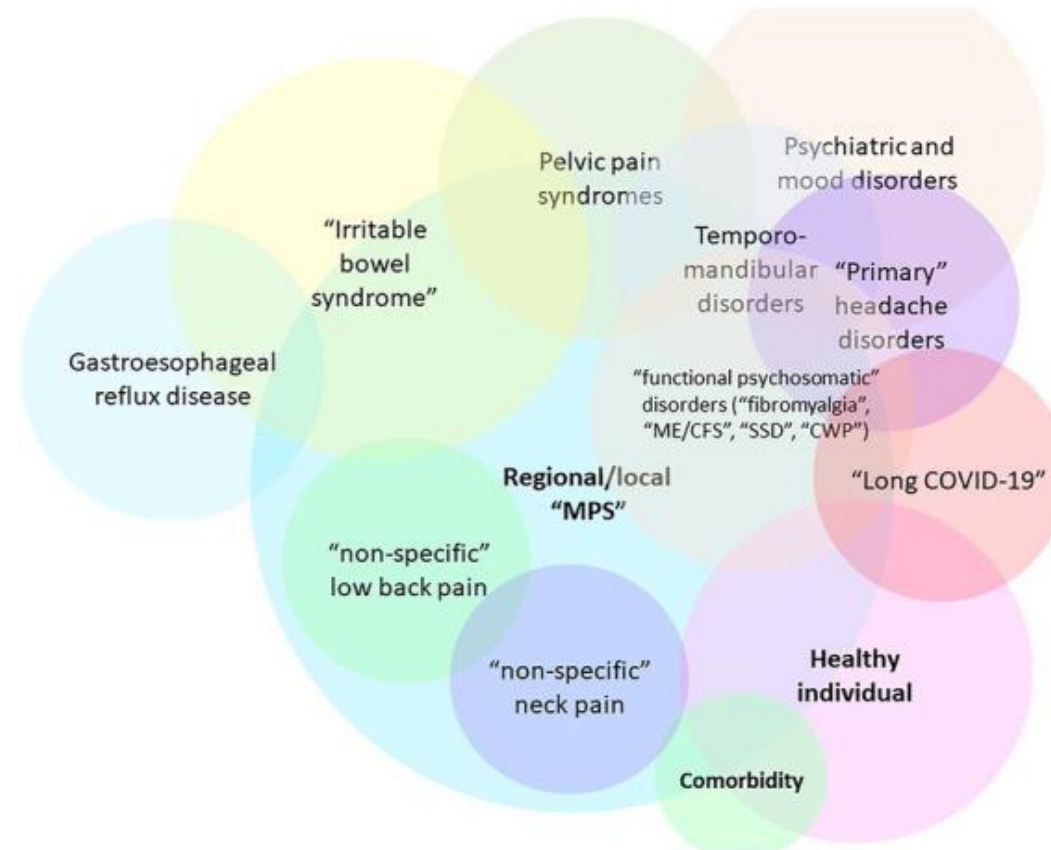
Pelvic pain syndromes

Psychiatric and mood disorders

"Irritable bowel syndrome"

Temporo-mandibular disorders

"Primary" headache disorders

Gastroesophageal reflux disease

"functional psychosomatic" disorders ("fibromyalgia", "ME/CFS", "SSD", "CWP")

Regional/local "MPS"

"Long COVID-19"

"non-specific" low back pain

"non-specific" neck pain

Healthy individual

Comorbidity